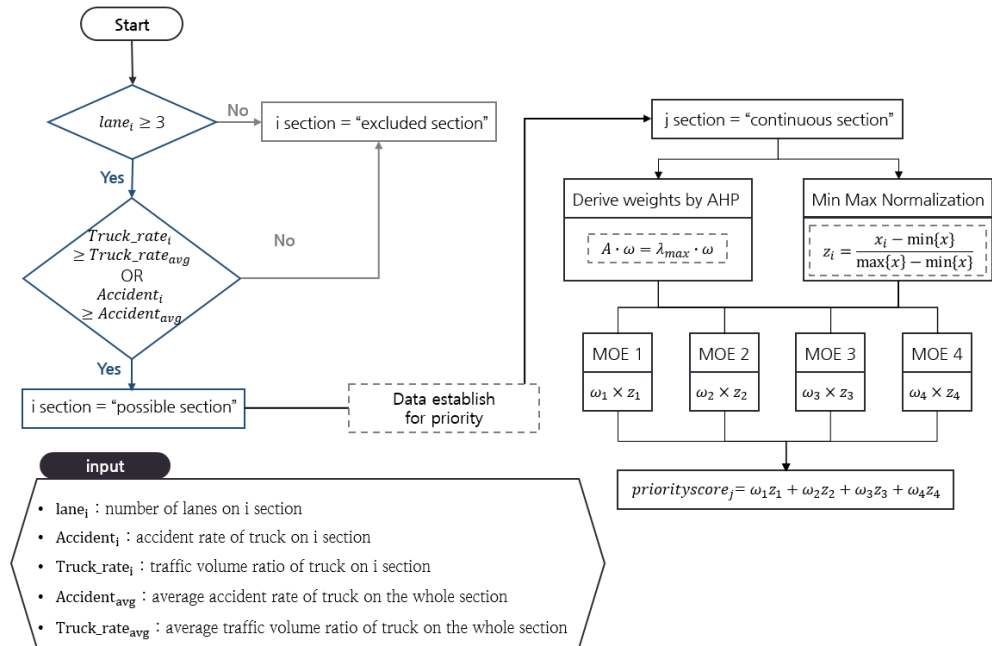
Start

$lane_i \geq 3$

No

i section = “excluded section”

Yes

$Truck\_rate_i \geq Truck\_rate_{avg}$
OR
$Accident_i \geq Accident_{avg}$

No

Yes

i section = “possible section”

Data establish for priority

j section = “continuous section”

Derive weights by AHP

$A \cdot \omega = \lambda_{max} \cdot \omega$

Min Max Normalization

$z_i = \frac{x_i - \min\{x\}}{\max\{x\} - \min\{x\}}$

MOE 1

$\omega_1 \times z_1$

MOE 2

$\omega_2 \times z_2$

MOE 3

$\omega_3 \times z_3$

MOE 4

$\omega_4 \times z_4$

$priorityscore_j = \omega_1 z_1 + \omega_2 z_2 + \omega_3 z_3 + \omega_4 z_4$

input

• $lane_i$ : number of lanes on i section
• $Accident_i$ : accident rate of truck on i section
• $Truck\_rate_i$ : traffic volume ratio of truck on i section
• $Accident_{avg}$ : average accident rate of truck on the whole section
• $Truck\_rate_{avg}$ : average traffic volume ratio of truck on the whole section